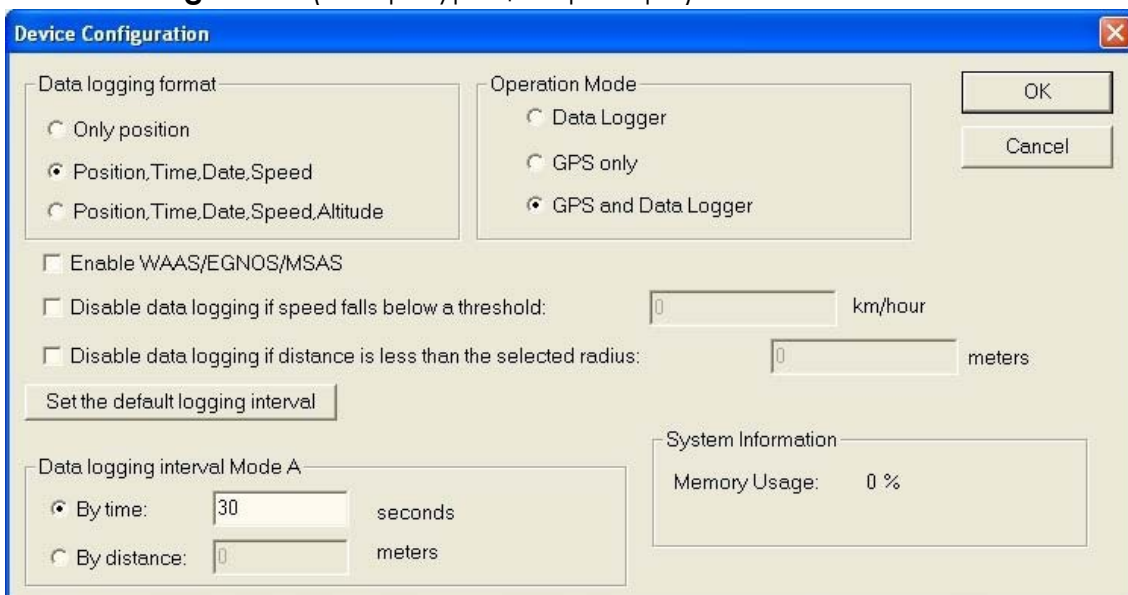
Device Configuration

Data logging format
Only position
Position,Time,Date,Speed
Position,Time,Date,Speed,Altitude

Operation Mode
Data Logger
GPS only
GPS and Data Logger

OK
Cancel

Enable WAAS/EGNOS/MSAS
Disable data logging if speed falls below a threshold: 0 km/hour
Disable data logging if distance is less than the selected radius: 0 meters
Set the default logging interval

Data logging interval Mode A
By time: 30 seconds
By distance: 0 meters

System Information
Memory Usage: 0 %